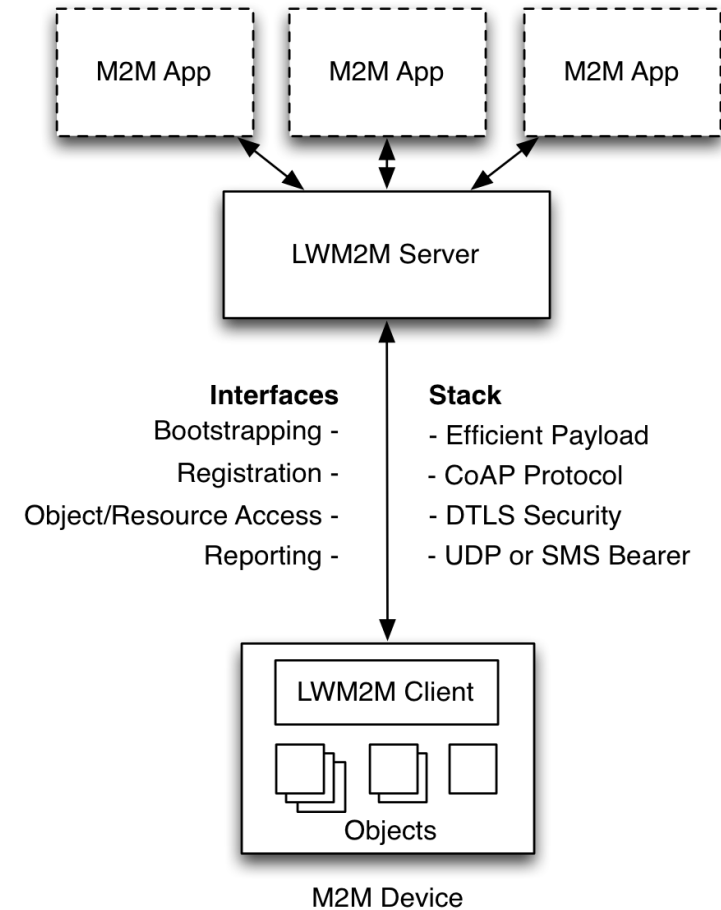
M2M App

M2M App

M2M App

LWM2M Server

**Interfaces**
Bootstrapping -
Registration -
Object/Resource Access -
Reporting -

**Stack**
- Efficient Payload
- CoAP Protocol
- DTLS Security
- UDP or SMS Bearer

LWM2M Client

Objects

M2M Device